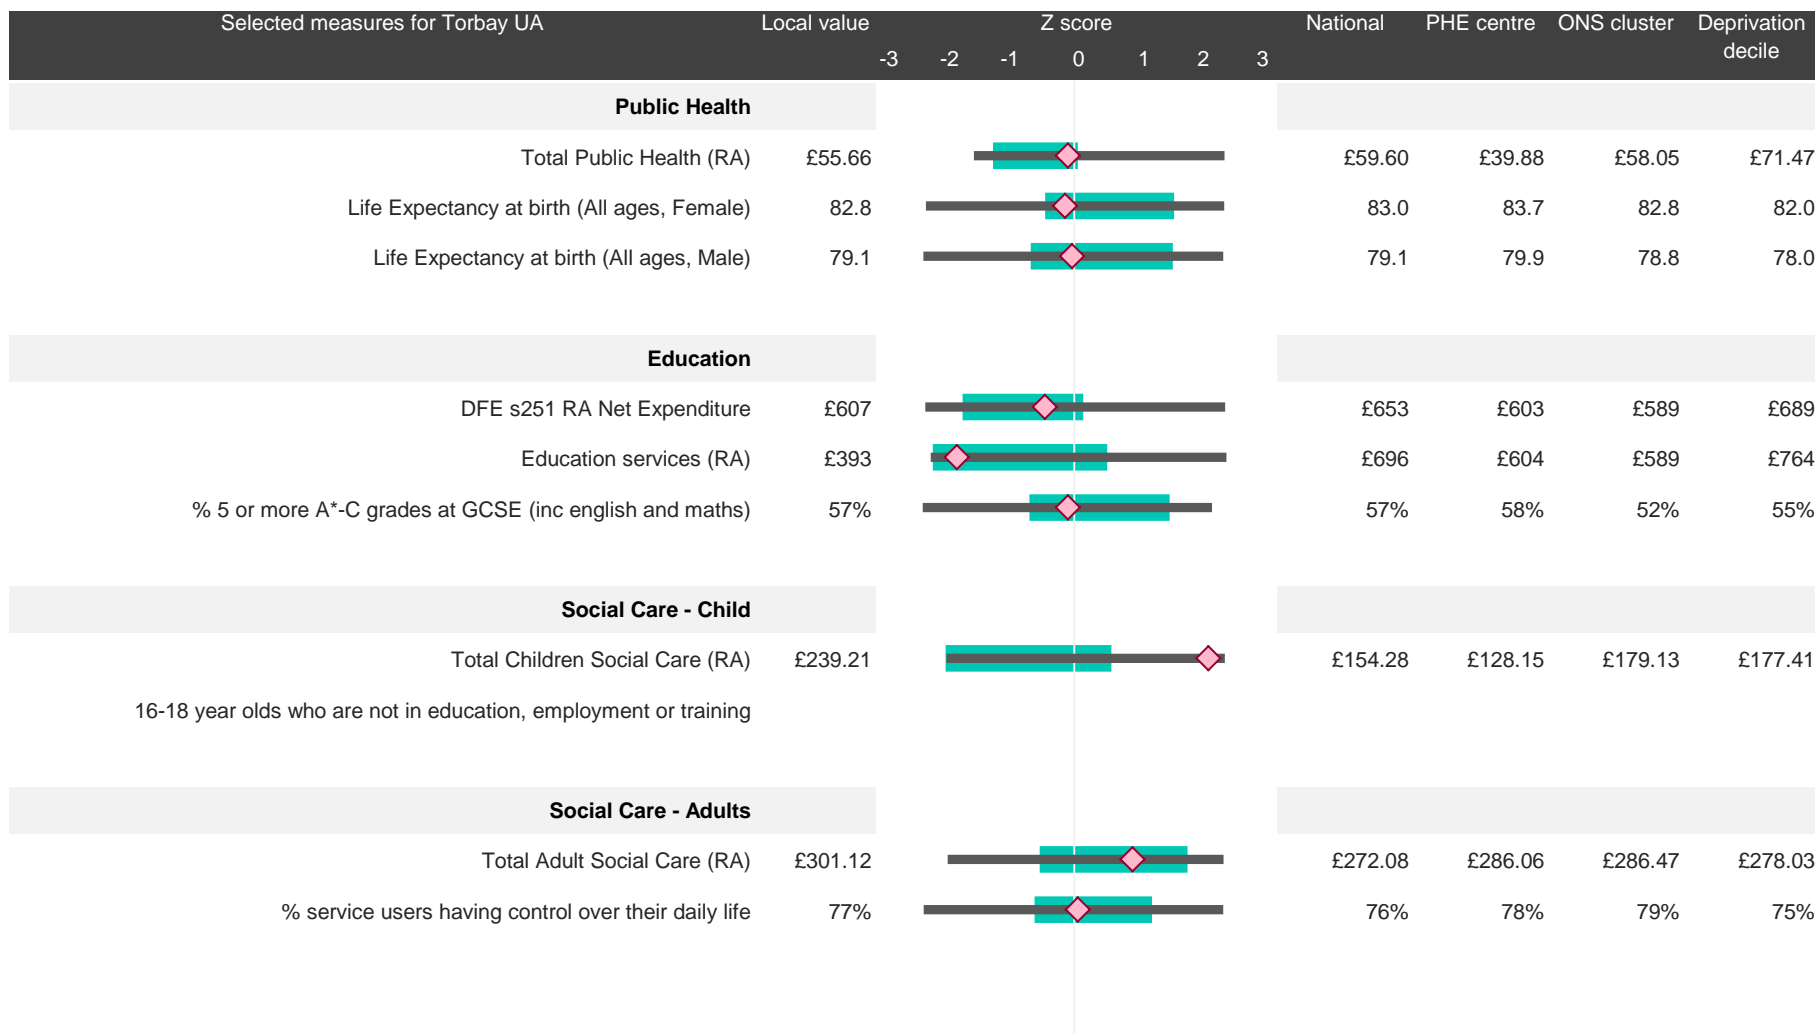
| Selected measures for Torbay UA | Local value | Z score -3 -2 -1 0 1 2 3 | National | PHE centre | ONS cluster | Deprivation decile |
|---|---|---|---|---|---|---|
| **Public Health** | | | | | | |
| Total Public Health (RA) | £55.66 | | £59.60 | £39.88 | £58.05 | £71.47 |
| Life Expectancy at birth (All ages, Female) | 82.8 | | 83.0 | 83.7 | 82.8 | 82.0 |
| Life Expectancy at birth (All ages, Male) | 79.1 | | 79.1 | 79.9 | 78.8 | 78.0 |
| **Education** | | | | | | |
| DFE s251 RA Net Expenditure | £607 | | £653 | £603 | £589 | £689 |
| Education services (RA) | £393 | | £696 | £604 | £589 | £764 |
| % 5 or more A*-C grades at GCSE (inc english and maths) | 57% | | 57% | 58% | 52% | 55% |
| **Social Care - Child** | | | | | | |
| Total Children Social Care (RA) | £239.21 | | £154.28 | £128.15 | £179.13 | £177.41 |
| 16-18 year olds who are not in education, employment or training | | | | | | |
| **Social Care - Adults** | | | | | | |
| Total Adult Social Care (RA) | £301.12 | | £272.08 | £286.06 | £286.47 | £278.03 |
| % service users having control over their daily life | 77% | | 76% | 78% | 79% | 75% |